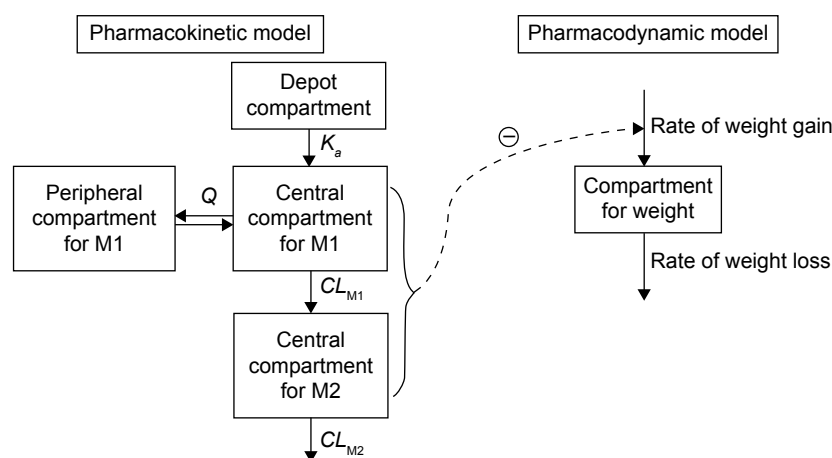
Pharmacokinetic model

Pharmacodynamic model

Depot compartment

$K_a$

Peripheral compartment for M1

$Q$

Central compartment for M1

$CL_{M1}$

Central compartment for M2

$CL_{M2}$

⊖

Rate of weight gain

Compartment for weight

Rate of weight loss